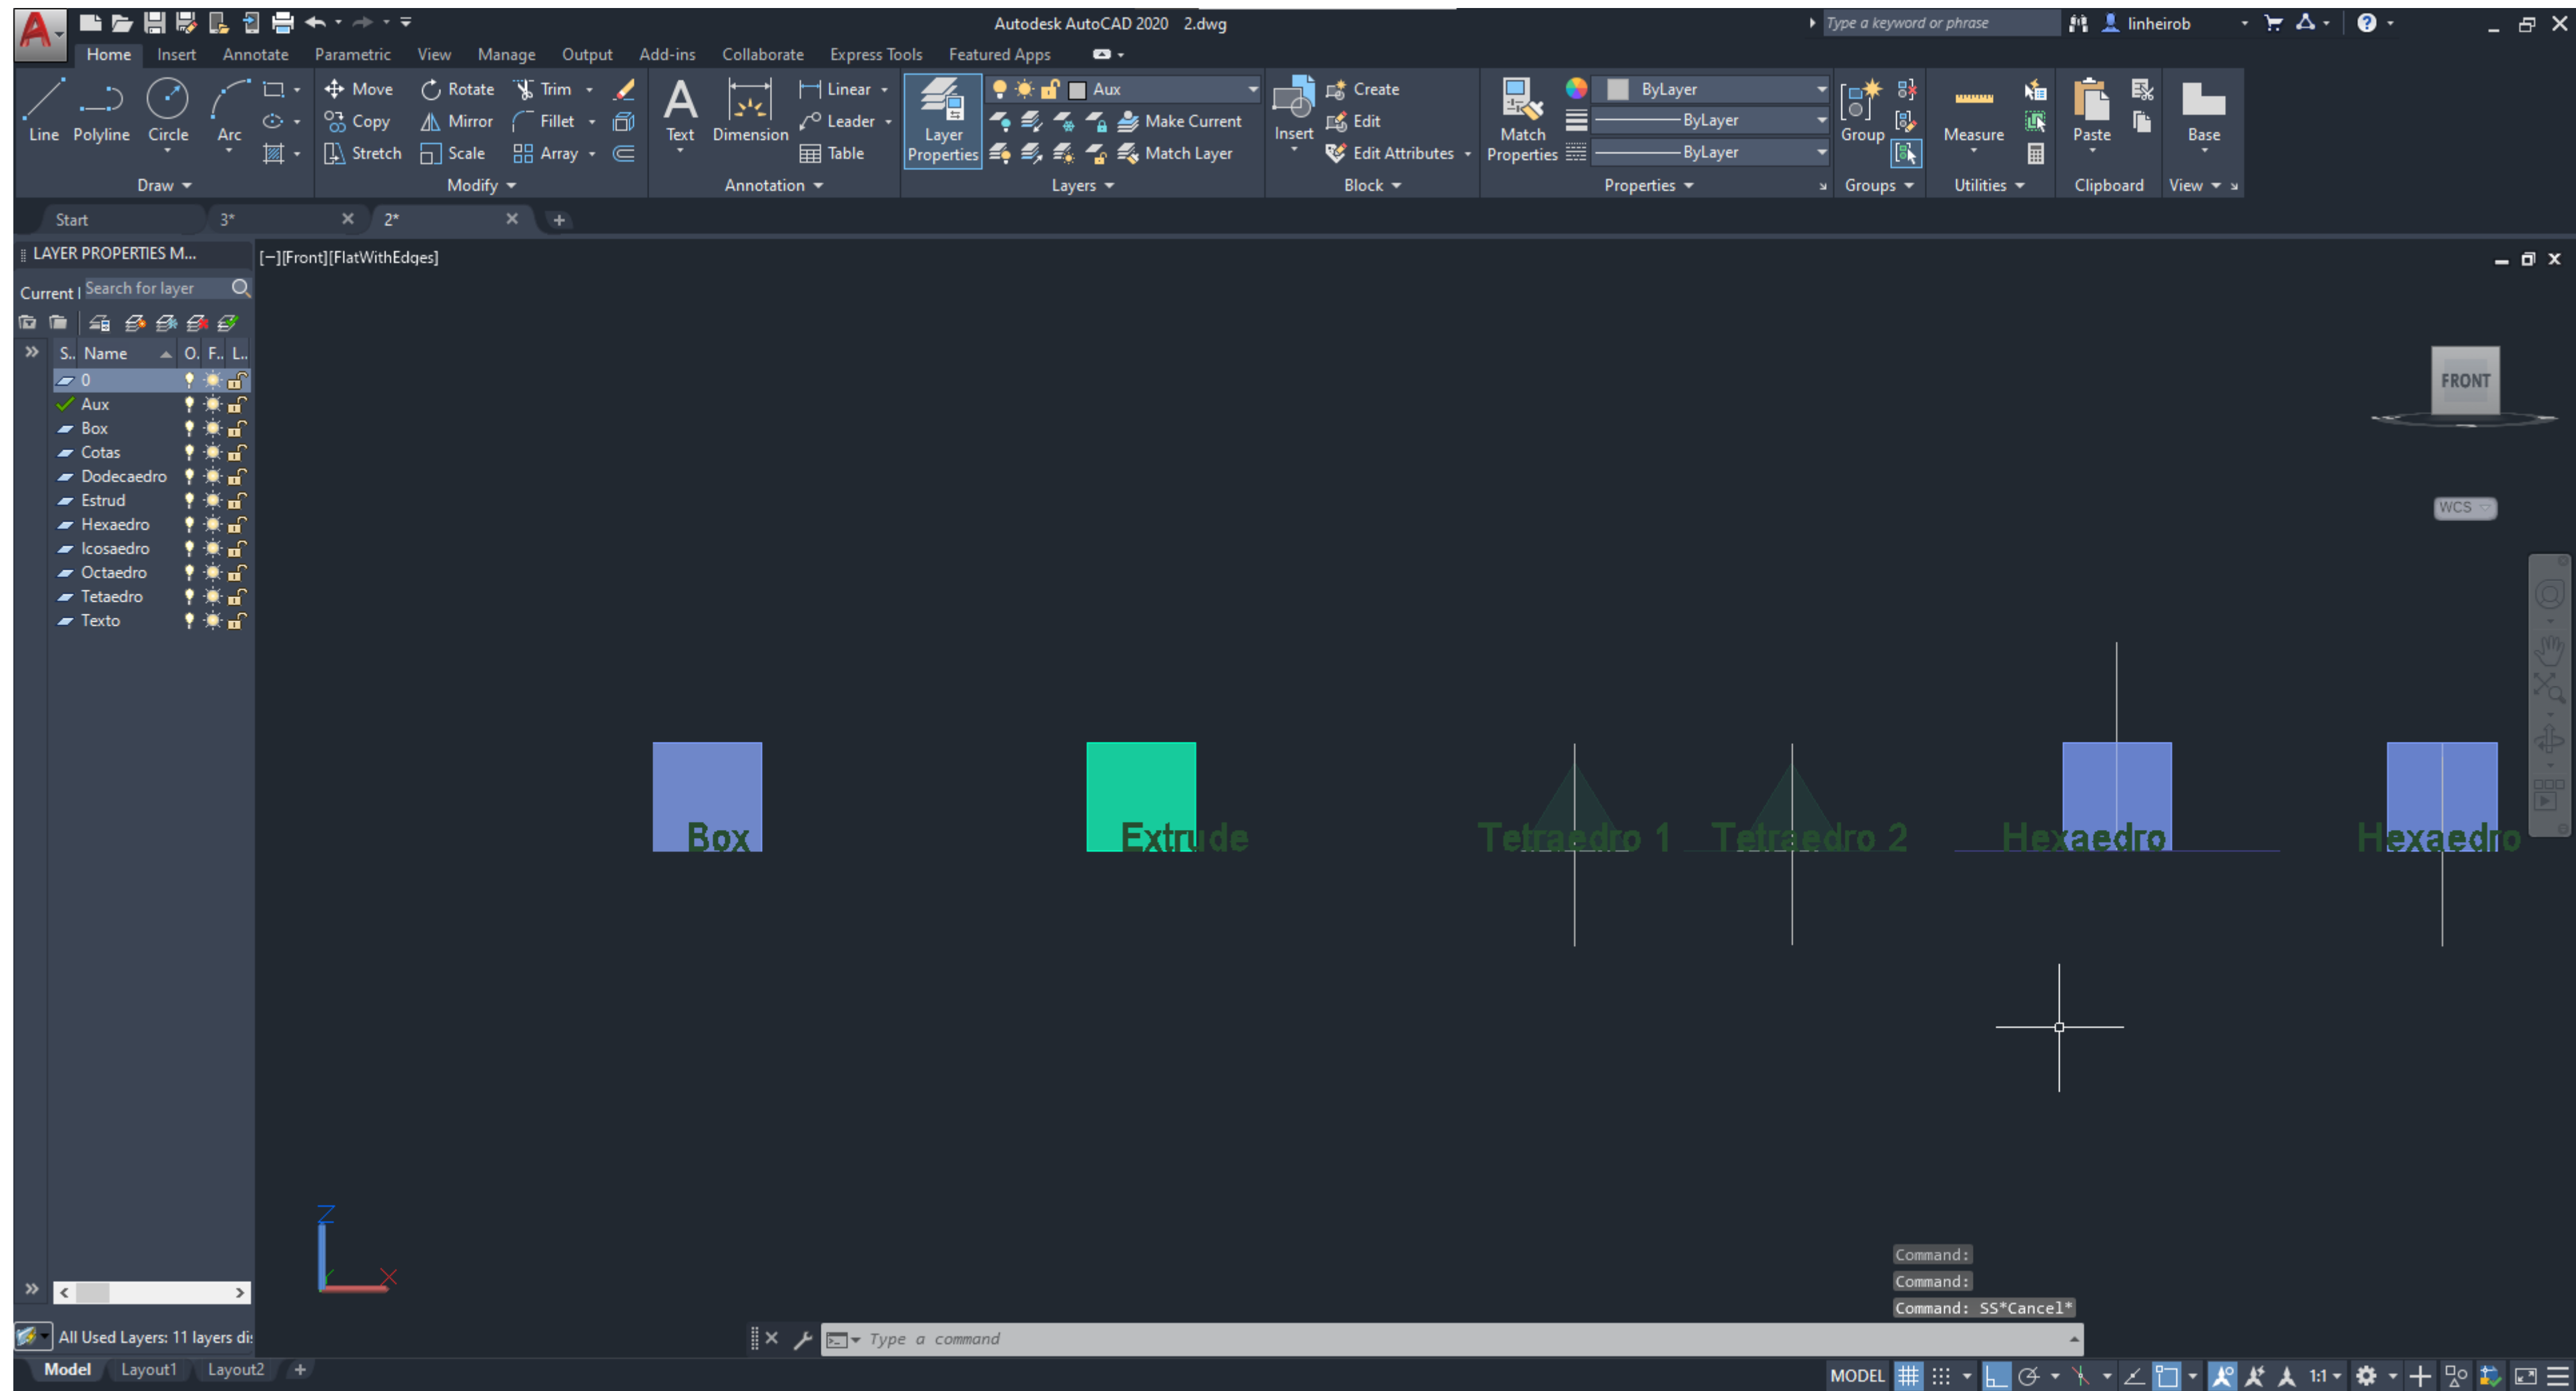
Autodesk AutoCAD 2020 2.dwg

Type a keyword or phrase

linheirob

Home Insert Annotate Parametric View Manage Output Add-ins Collaborate Express Tools Featured Apps

Line Polyline Circle Arc

Draw

Move Rotate Trim Copy Mirror Fillet Stretch Scale Array

Modify

Text Dimension Linear Leader Table

Annotation

Layer Properties

Aux

Make Current

Match Layer

Layers

Insert Create Edit Edit Attributes

Block

Match Properties ByLayer ByLayer ByLayer

Properties

Group

Groups

Measure

Utilities

Paste

Clipboard

Base

View

Start 3* 2*

LAYER PROPERTIES M...

Current l Search for layer

| S.. | Name | O. | F.. | L.. |
|---|---|---|---|---|
| | 0 | | | |
| | Aux | | | |
| | Box | | | |
| | Cotas | | | |
| | Dodecaedro | | | |
| | Estrud | | | |
| | Hexaedro | | | |
| | Icosaedro | | | |
| | Octaedro | | | |
| | Tetaedro | | | |
| | Texto | | | |

All Used Layers: 11 layers di

[-][Front][FlatWithEdges]

FRONT

WCS

Box Extrude Tetraedro 1 Tetraedro 2 Hexaedro Hexaedro

Command:
Command:
Command: SS*Cancel*

Type a command

Model Layout1 Layout2

MODEL 1:1